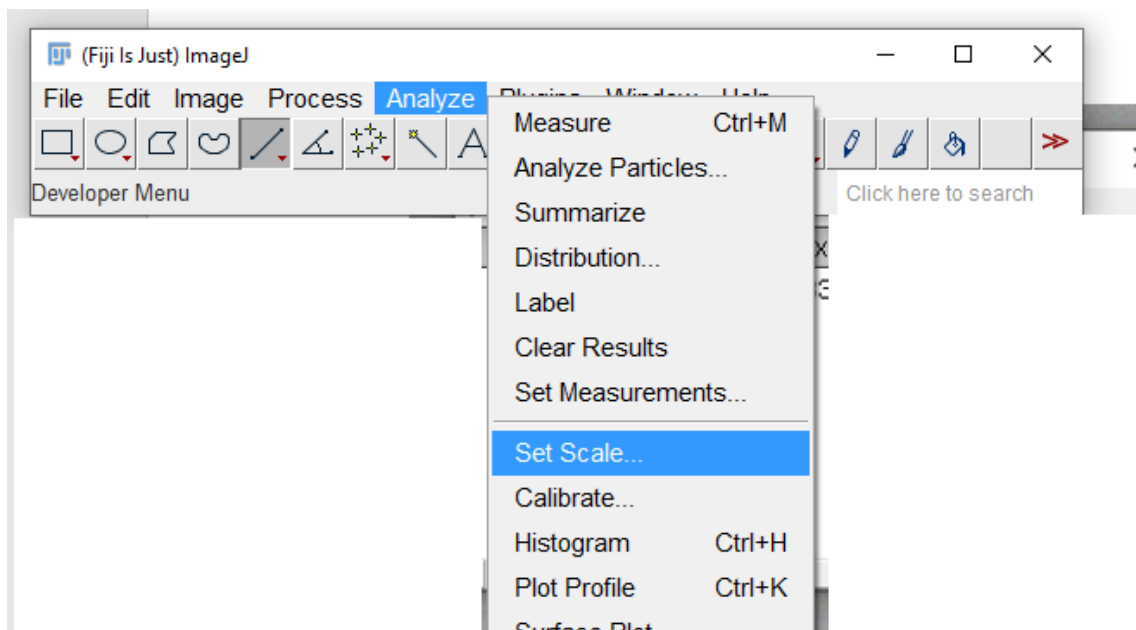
(Fiji Is Just) ImageJ

File Edit Image Process Analyze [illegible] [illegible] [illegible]

Developer Menu

Click here to search

Measure Ctrl+M
Analyze Particles...
Summarize
Distribution...
Label
Clear Results
Set Measurements...
Set Scale...
Calibrate...
Histogram Ctrl+H
Plot Profile Ctrl+K
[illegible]